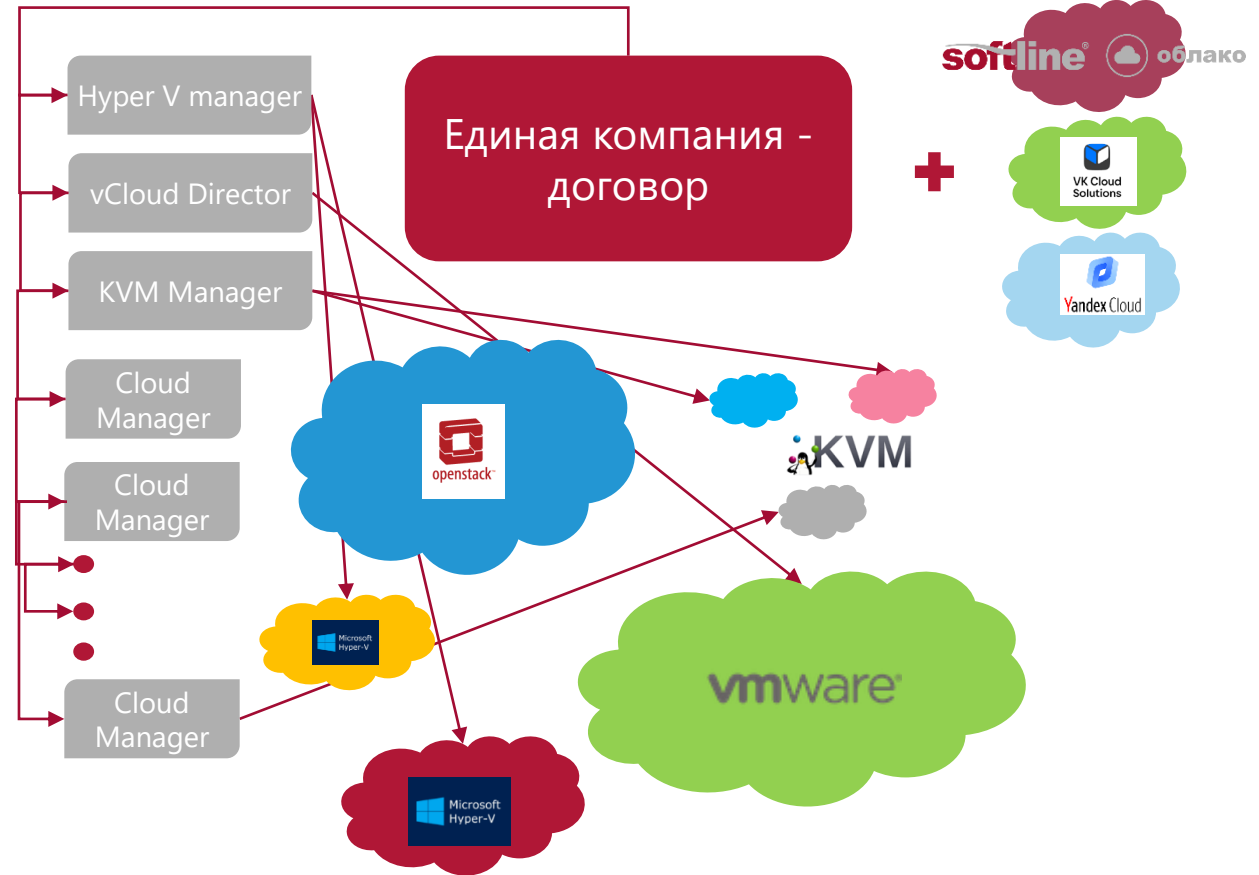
Hyper V manager

vCloud Director

KVM Manager

Cloud Manager

Cloud Manager

Cloud Manager

Единая компания - договор

softline облако

+

VK Cloud Solutions

Yandex Cloud

openstack

KVM

Microsoft Hyper-V

vmware

Microsoft Hyper-V